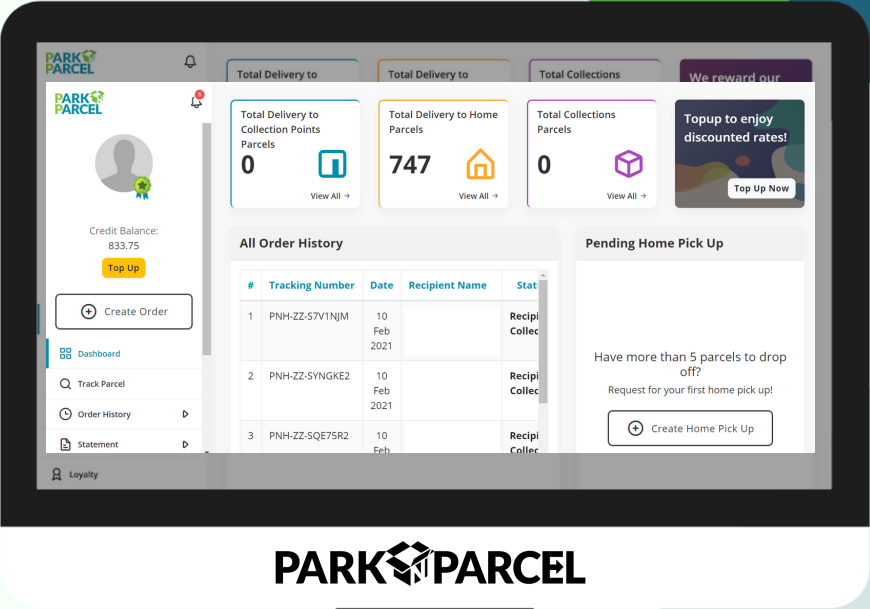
PARK PARCEL

Total Delivery to

Total Delivery to

Total Collections

We reward our

PARK PARCEL

5

Credit Balance:
833.75

Top Up

Create Order

Dashboard

Track Parcel

Order History

Statement

Loyalty

Total Delivery to Collection Points Parcels
0
View All →

Total Delivery to Home Parcels
747
View All →

Total Collections Parcels
0
View All →

Topup to enjoy discounted rates!
Top Up Now

All Order History

| # | Tracking Number | Date | Recipient Name | Statu |
|---|---|---|---|---|
| 1 | PNH-ZZ-S7V1NJM | 10 Feb 2021 | | Recipi Collec |
| 2 | PNH-ZZ-SYNGKE2 | 10 Feb 2021 | | Recipi Collec |
| 3 | PNH-ZZ-SQE75R2 | 10 Feb | | Recipi Collec |

Pending Home Pick Up

Have more than 5 parcels to drop off?
Request for your first home pick up!

Create Home Pick Up

PARK PARCEL